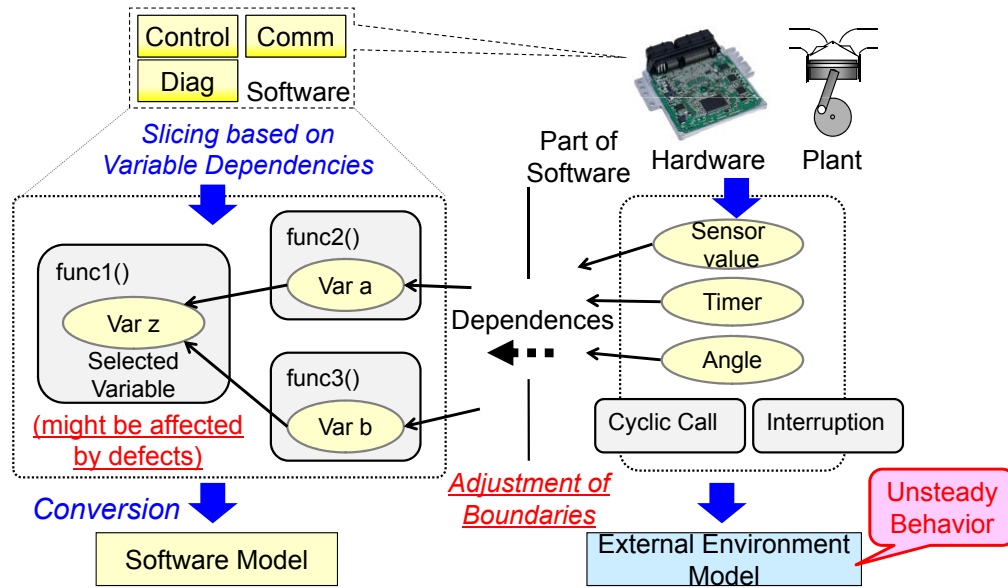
Control
Comm
Diag
Software

Hardware
Plant

Slicing based on Variable Dependencies

Part of Software

func1()
Var z
Selected Variable

func2()
Var a

func3()
Var b

Dependences

Sensor value
Timer
Angle

Cyclic Call
Interruption

(might be affected by defects)

Conversion

Adjustment of Boundaries

Software Model

Unsteady Behavior

External Environment Model